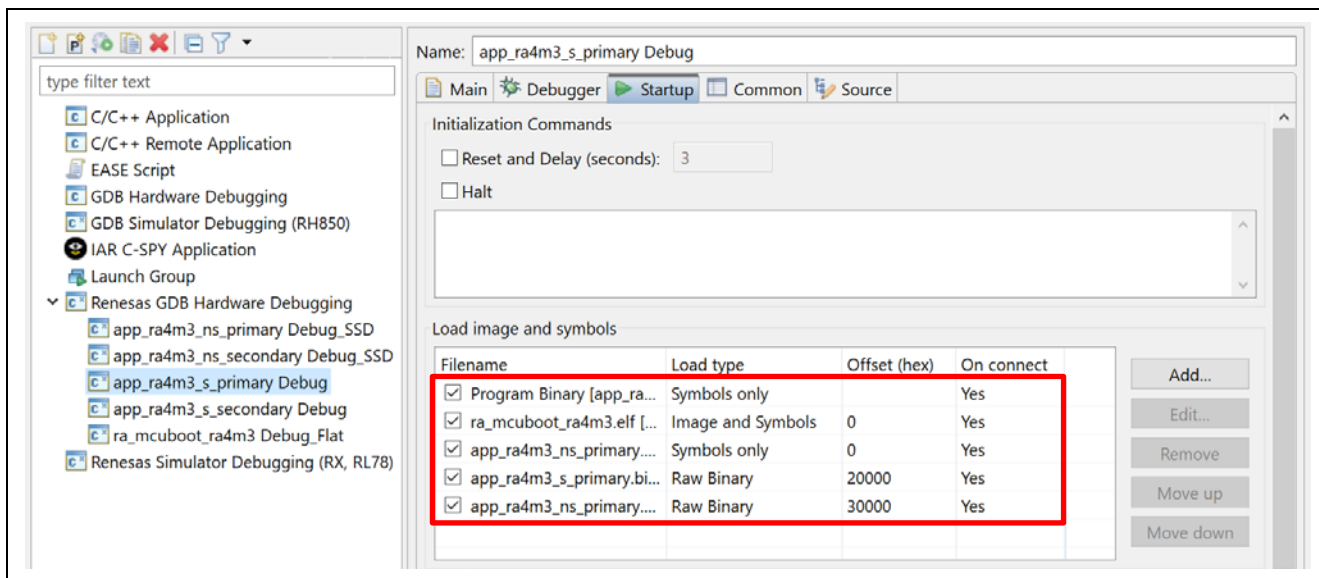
type filter text

C/C++ Application
C/C++ Remote Application
EASE Script
GDB Hardware Debugging
GDB Simulator Debugging (RH850)
IAR C-SPY Application
Launch Group
Renesas GDB Hardware Debugging
app_ra4m3_ns_primary Debug_SSD
app_ra4m3_ns_secondary Debug_SSD
app_ra4m3_s_primary Debug
app_ra4m3_s_secondary Debug
ra_mcuboot_ra4m3 Debug_Flat
Renesas Simulator Debugging (RX, RL78)

Name: app_ra4m3_s_primary Debug

Main | Debugger | Startup | Common | Source

Initialization Commands

Reset and Delay (seconds): 3

Halt

Load image and symbols

| Filename | Load type | Offset (hex) | On connect |
|---|---|---|---|
| Program Binary [app_ra... | Symbols only | | Yes |
| ra_mcuboot_ra4m3.elf [... | Image and Symbols | 0 | Yes |
| app_ra4m3_ns_primary.... | Symbols only | 0 | Yes |
| app_ra4m3_s_primary.bi... | Raw Binary | 20000 | Yes |
| app_ra4m3_ns_primary.... | Raw Binary | 30000 | Yes |

Add...
Edit...
Remove
Move up
Move down